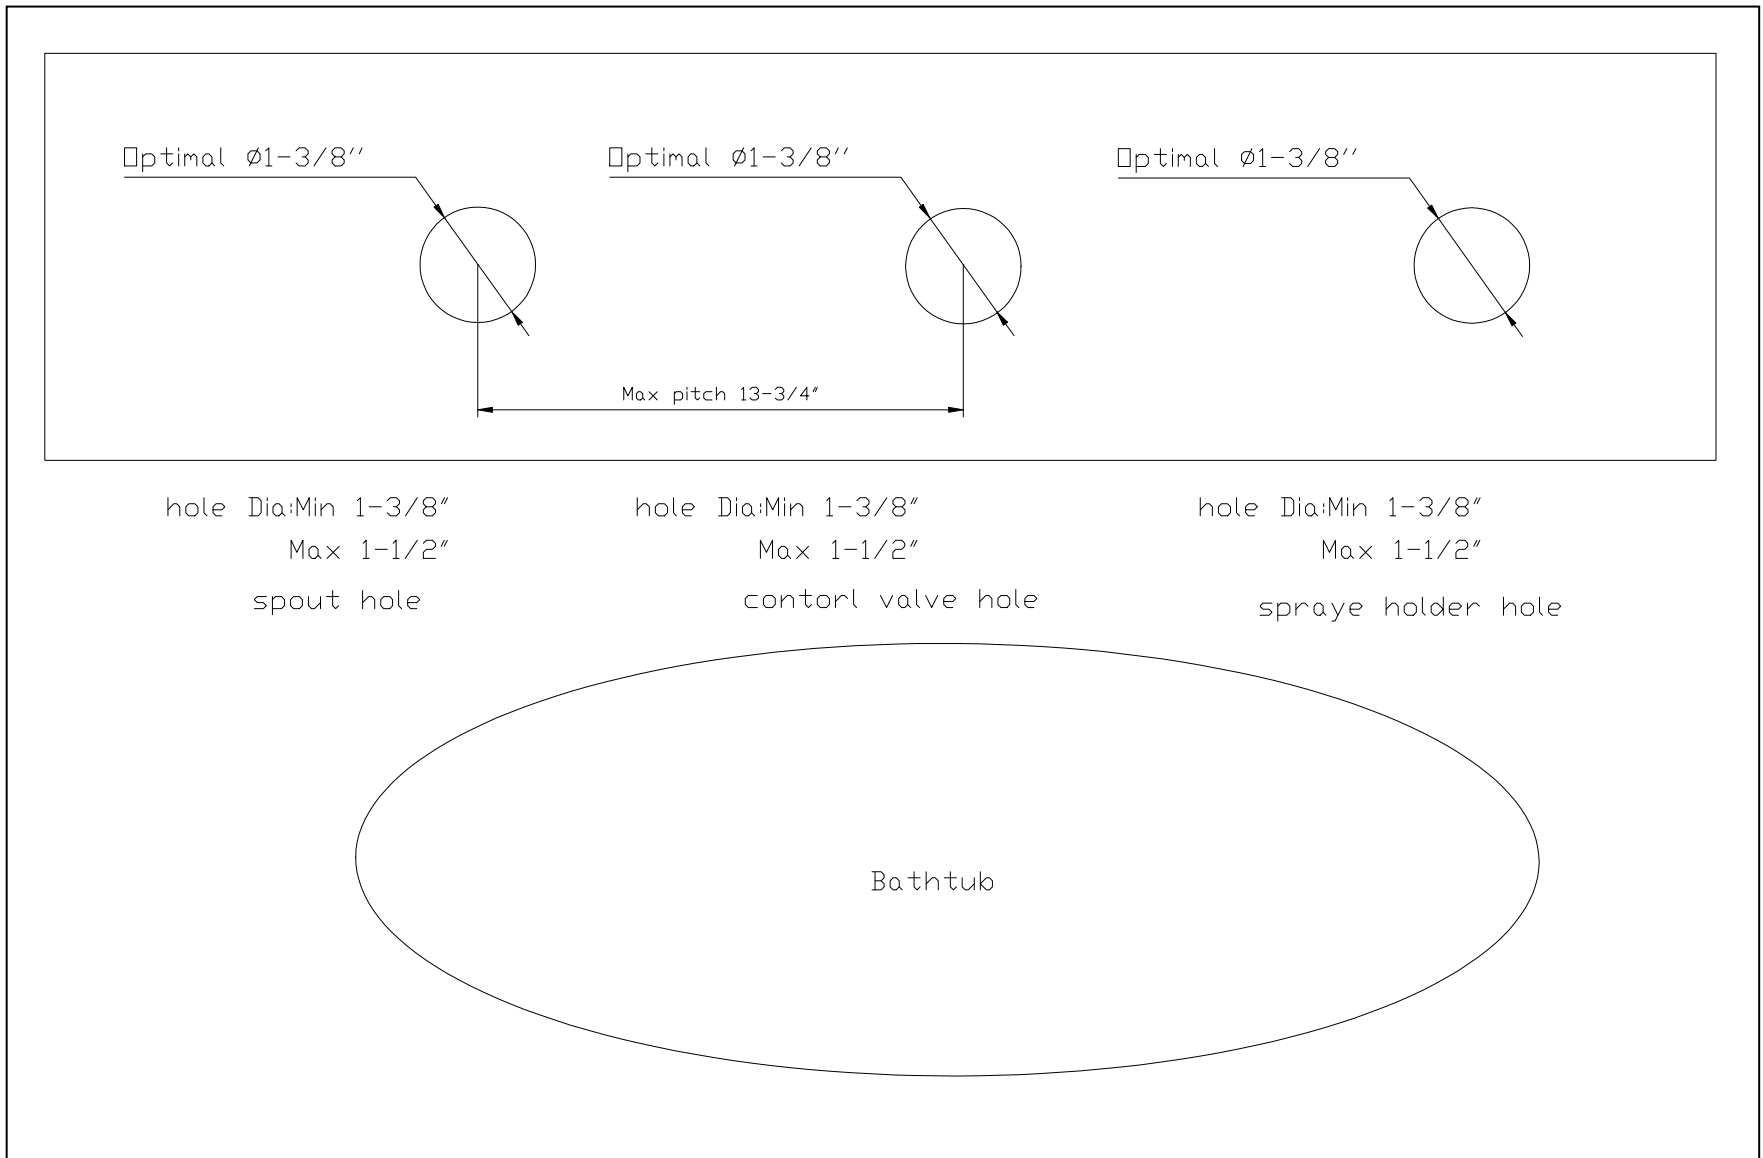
□ptimal Ø1-3/8''

□ptimal Ø1-3/8''

□ptimal Ø1-3/8''

Max pitch 13-3/4"

hole Dia:Min 1-3/8"
Max 1-1/2"
spout hole

hole Dia:Min 1-3/8"
Max 1-1/2"
contorl valve hole

hole Dia:Min 1-3/8"
Max 1-1/2"
spraye holder hole

Bathtub